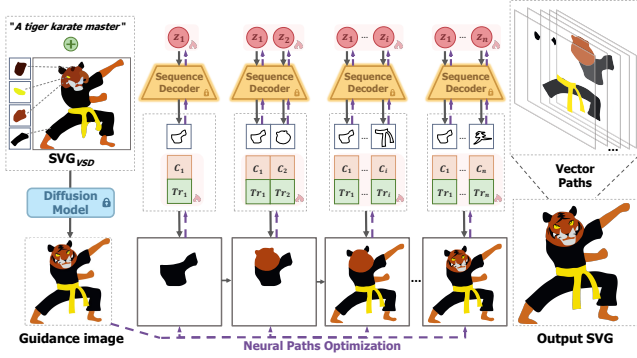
"A tiger karate master"

$SVG_{VSD}$

Diffusion Model

Guidance image

$z_1$

Sequence Decoder

$C_1$

$Tr_1$

$z_1$ $z_2$

Sequence Decoder

$C_1$ $C_2$

$Tr_1$ $Tr_2$

$z_1$ ... $z_i$

Sequence Decoder

$C_1$ ... $C_i$

$Tr_1$ ... $Tr_i$

$z_1$ ... $z_n$

Sequence Decoder

$C_1$ ... $C_n$

$Tr_1$ ... $Tr_n$

...

...

Vector Paths

Output SVG

Neural Paths Optimization